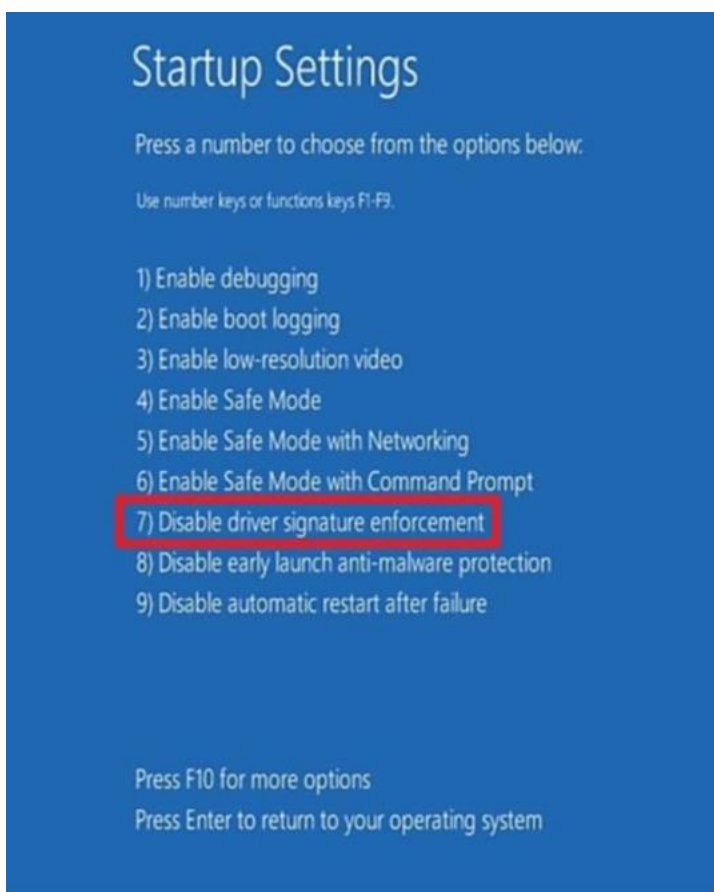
Startup Settings

Press a number to choose from the options below:

Use number keys or functions keys F1-F9.

1) Enable debugging
2) Enable boot logging
3) Enable low-resolution video
4) Enable Safe Mode
5) Enable Safe Mode with Networking
6) Enable Safe Mode with Command Prompt
7) Disable driver signature enforcement
8) Disable early launch anti-malware protection
9) Disable automatic restart after failure

Press F10 for more options
Press Enter to return to your operating system